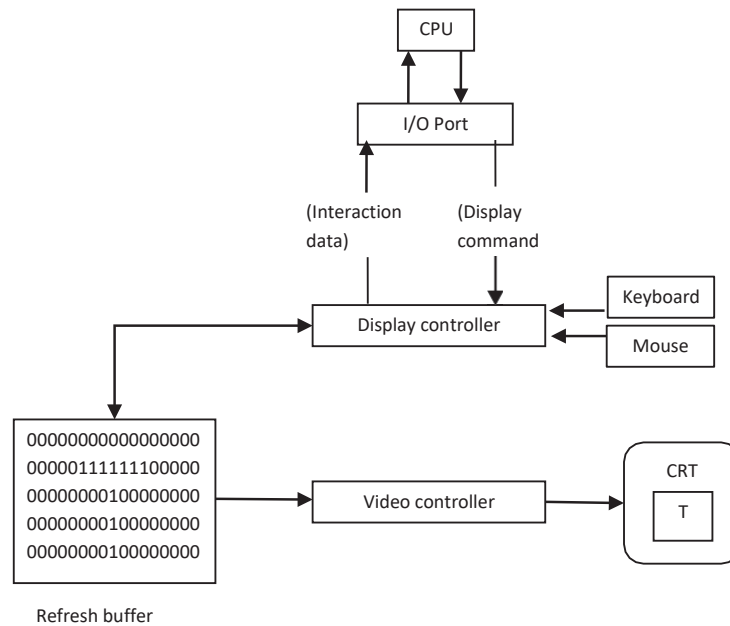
CPU

I/O Port

(Interaction data)

(Display command

Display controller

Keyboard

Mouse

0000000000000000
0000011111100000
0000000100000000
0000000100000000
0000000100000000

Video controller

CRT

T

Refresh buffer